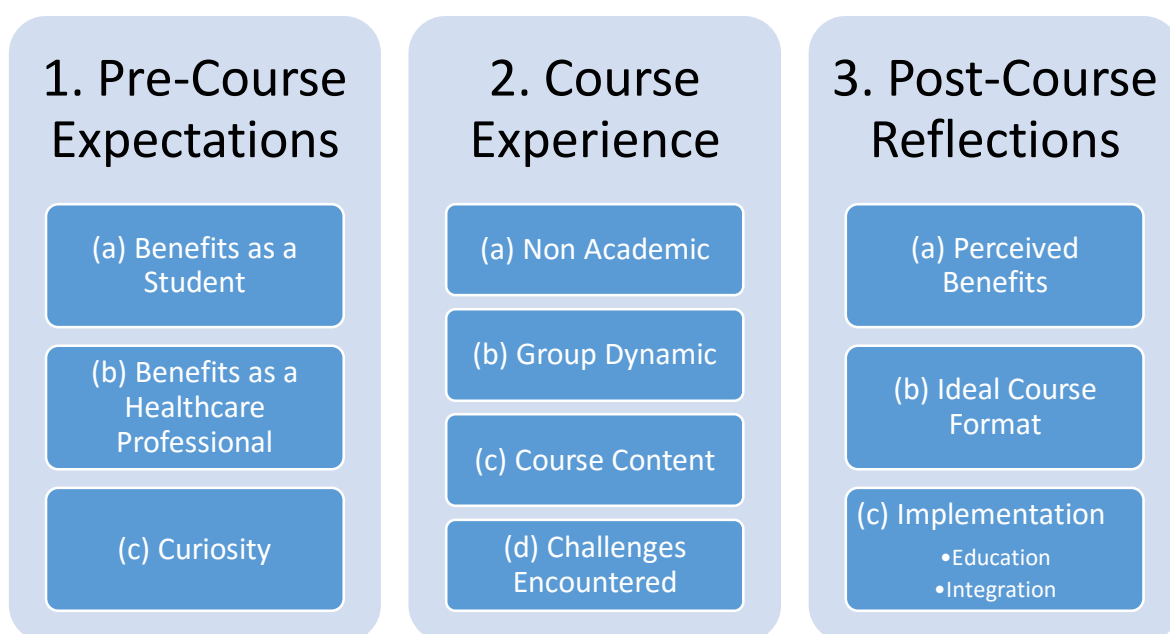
1. Pre-Course Expectations

(a) Benefits as a Student

(b) Benefits as a Healthcare Professional

(c) Curiosity

2. Course Experience

(a) Non Academic

(b) Group Dynamic

(c) Course Content

(d) Challenges Encountered

3. Post-Course Reflections

(a) Perceived Benefits

(b) Ideal Course Format

(c) Implementation
•Education
•Integration